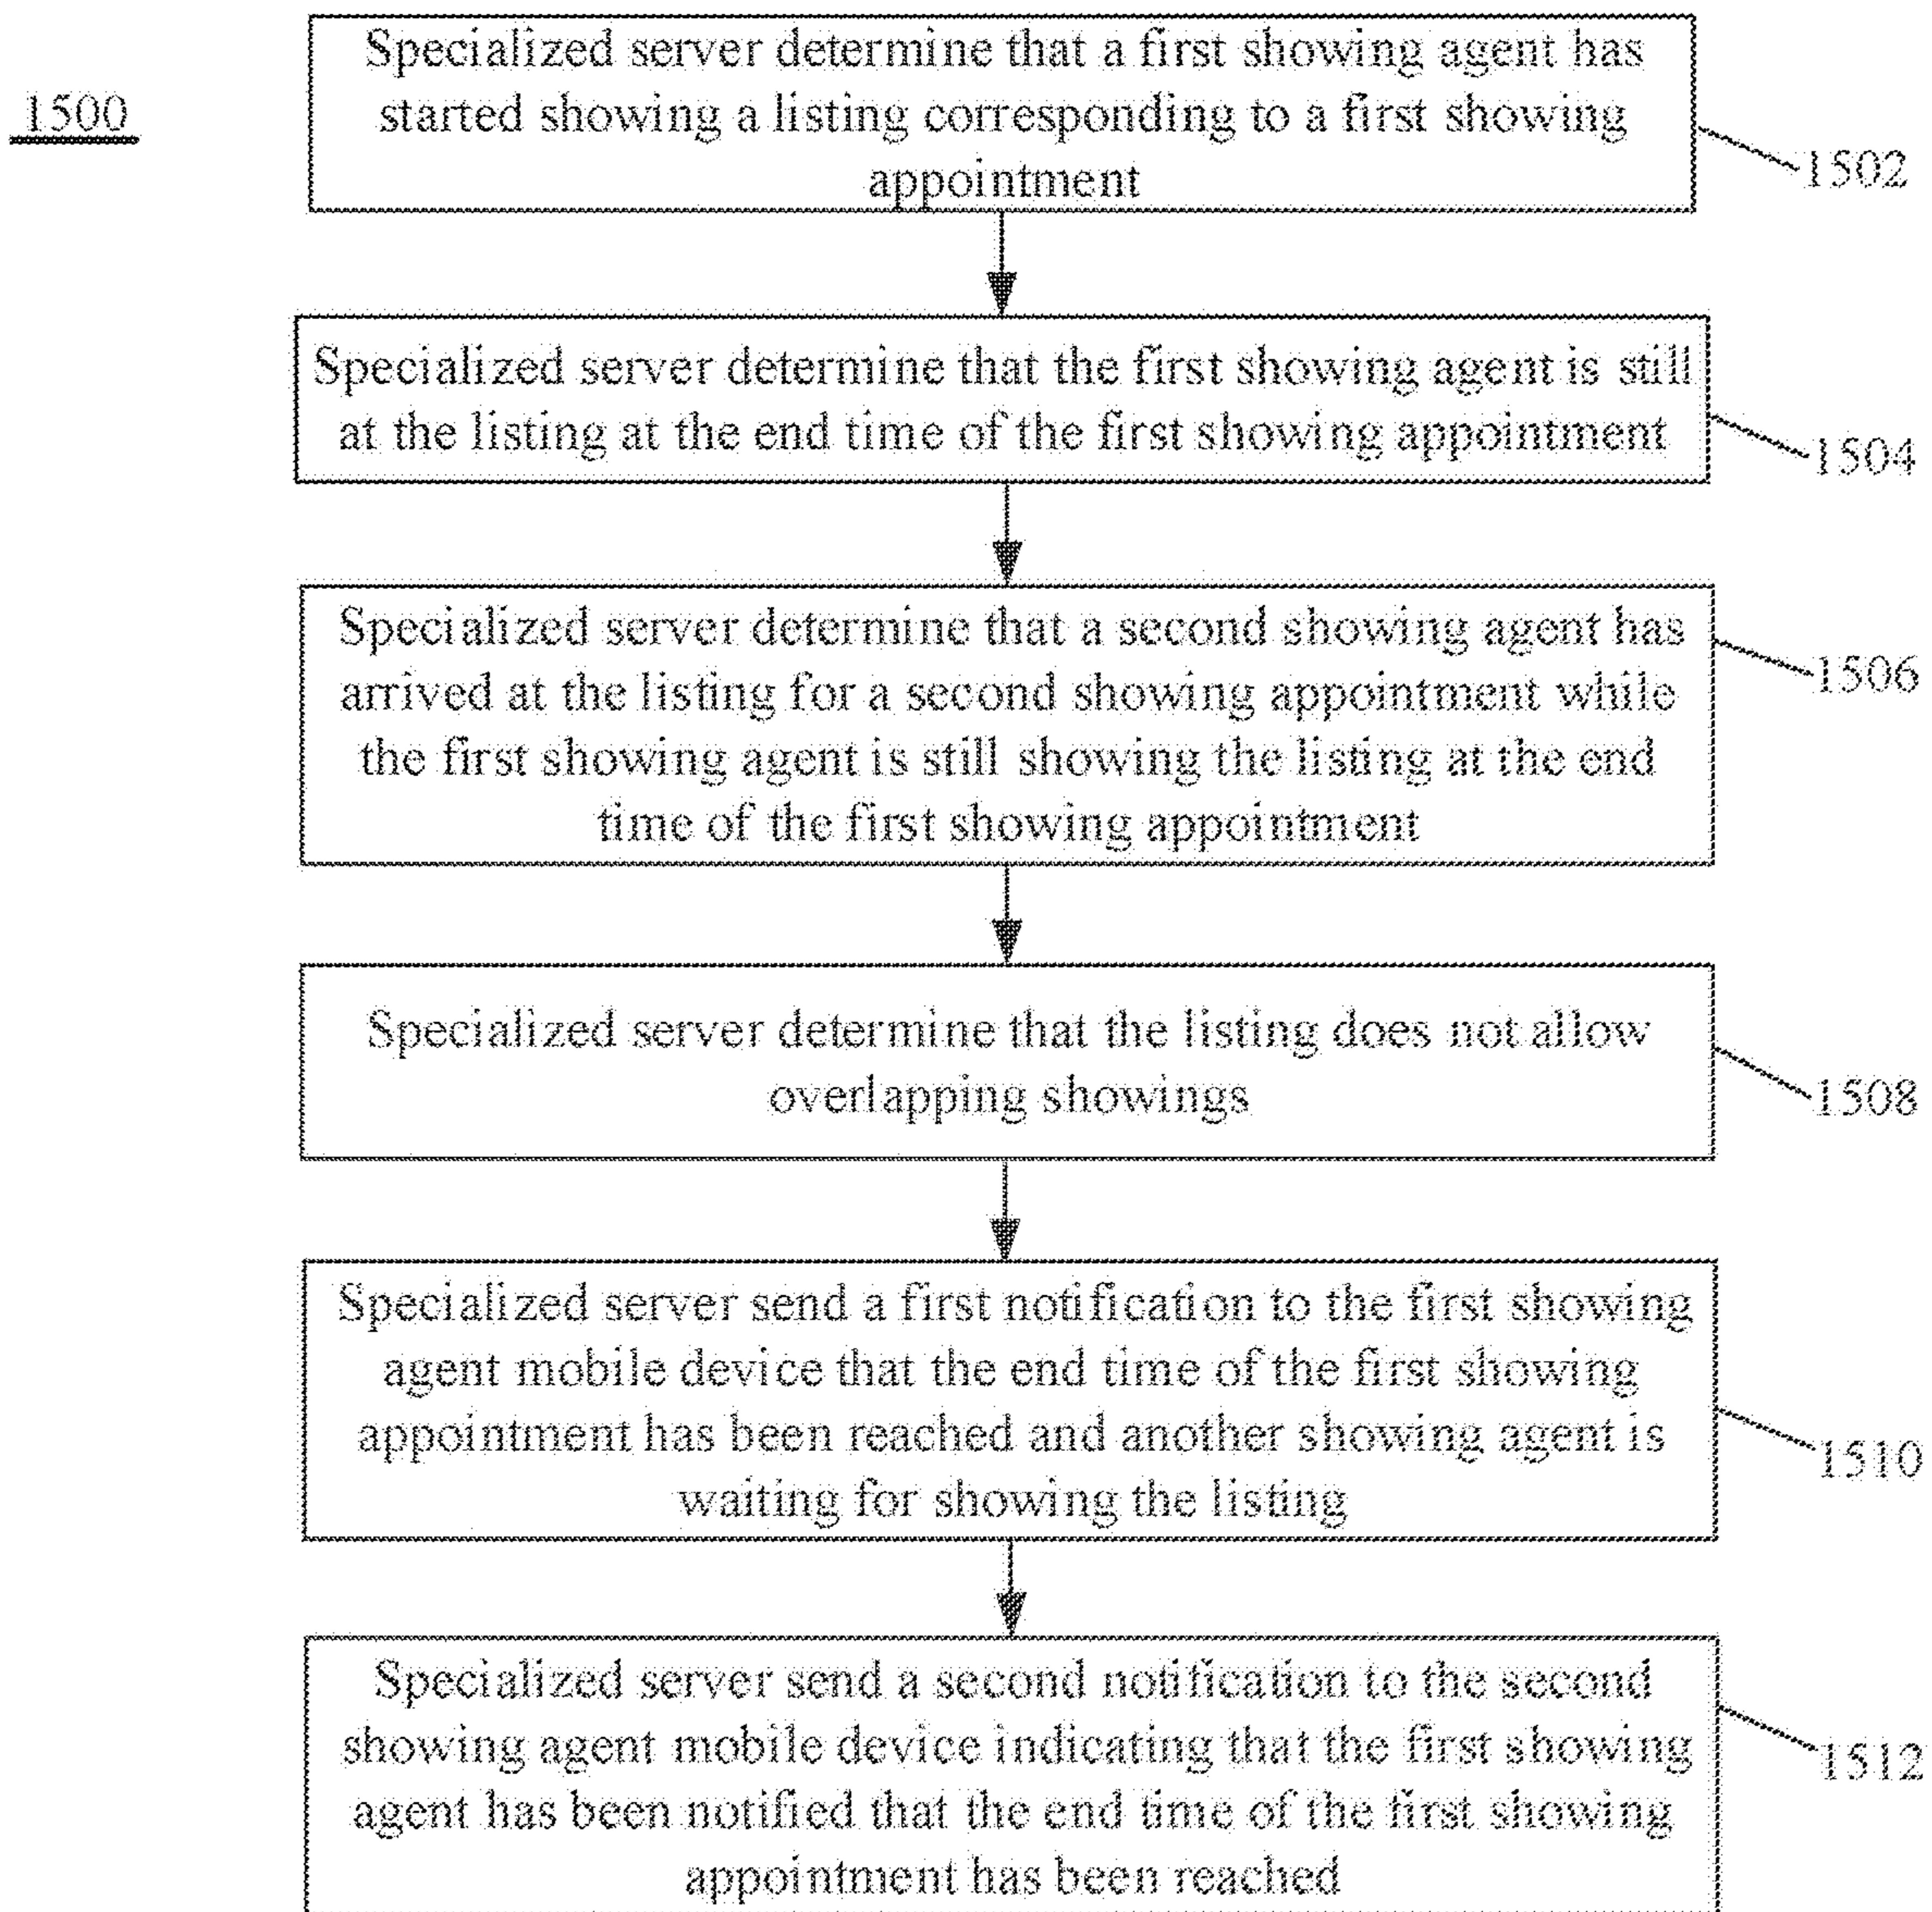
1500

Specialized server determine that a first showing agent has started showing a listing corresponding to a first showing appointment

1502

Specialized server determine that the first showing agent is still at the listing at the end time of the first showing appointment

1504

Specialized server determine that a second showing agent has arrived at the listing for a second showing appointment while the first showing agent is still showing the listing at the end time of the first showing appointment

1506

Specialized server determine that the listing does not allow overlapping showings

1508

Specialized server send a first notification to the first showing agent mobile device that the end time of the first showing appointment has been reached and another showing agent is waiting for showing the listing

1510

Specialized server send a second notification to the second showing agent mobile device indicating that the first showing agent has been notified that the end time of the first showing appointment has been reached

1512